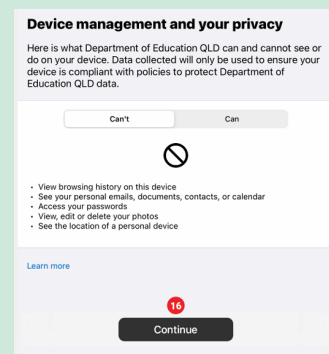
Device management and your privacy

Here is what Department of Education QLD can and cannot see or do on your device. Data collected will only be used to ensure your device is compliant with policies to protect Department of Education QLD data.

Can't | Can

• View browsing history on this device
• See your personal emails, documents, contacts, or calendar
• Access your passwords
• View, edit or delete your photos
• See the location of a personal device

Learn more

16

Continue